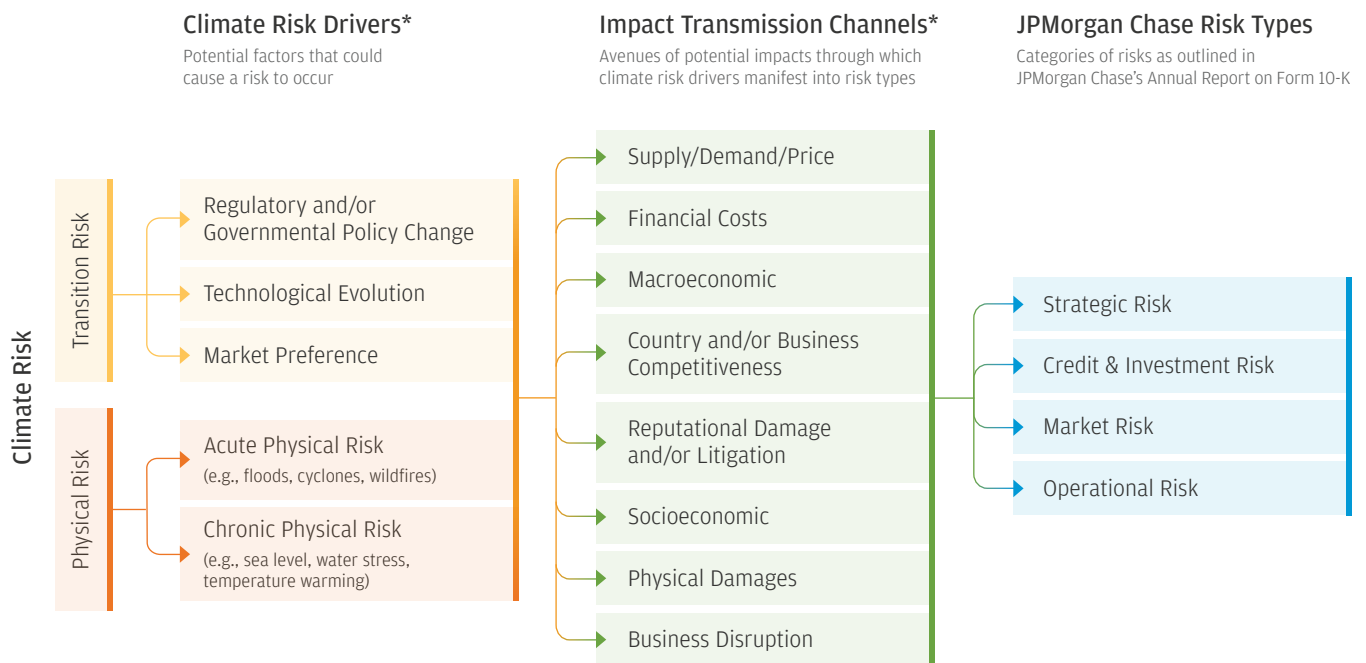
Climate Risk Drivers*
Potential factors that could cause a risk to occur

Impact Transmission Channels*
Avenues of potential impacts through which climate risk drivers manifest into risk types

JPMorgan Chase Risk Types
Categories of risks as outlined in JPMorgan Chase's Annual Report on Form 10-K

Climate Risk

Transition Risk

Regulatory and/or Governmental Policy Change

Technological Evolution

Market Preference

Physical Risk

Acute Physical Risk
(e.g., floods, cyclones, wildfires)

Chronic Physical Risk
(e.g., sea level, water stress, temperature warming)

Supply/Demand/Price

Financial Costs

Macroeconomic

Country and/or Business Competitiveness

Reputational Damage and/or Litigation

Socioeconomic

Physical Damages

Business Disruption

Strategic Risk

Credit & Investment Risk

Market Risk

Operational Risk